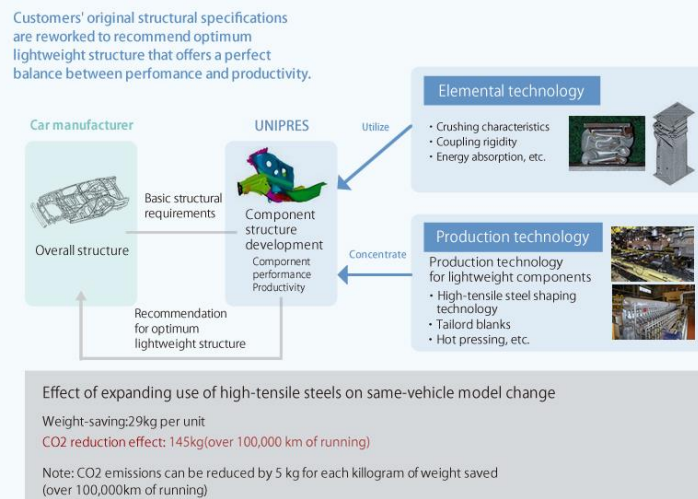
Customers' original structural specifications are reworked to recommend optimum lightweight structure that offers a perfect balance between perfomance and productivity.

Car manufacturer

Overall structure

Basic structural requirements

UNIPRES

Component structure development

Compornent performance Productivity

Recommendation for optimum lightweight structure

Utilize

Elemental technology

・Crushing characteristics
・Coupling rigidity
・Energy absorption, etc.

Concentrate

Production technology

Production technology for lightweight components

・High-tensile steel shaping technology
・Tailord blanks
・Hot pressing, etc.

Effect of expanding use of high-tensile steels on same-vehicle model change

Weight-saving:29kg per unit

CO2 reduction effect: 145kg(over 100,000 km of running)

Note: CO2 emissions can be reduced by 5 kg for each killogram of weight saved (over 100,000km of running)